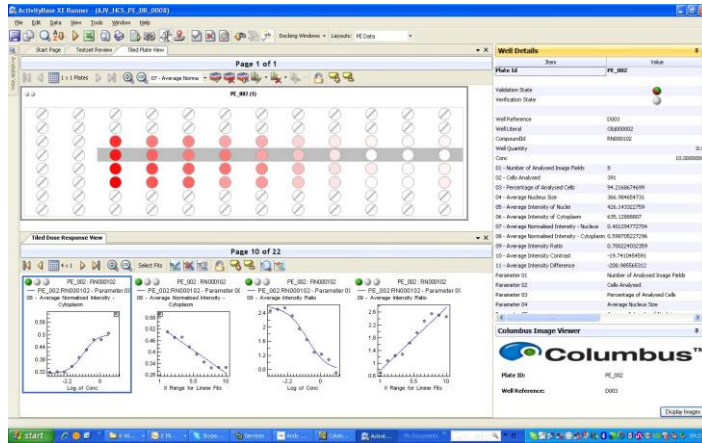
ActivityBase XE Runner - (AJV_HCS_PE_DB_0008)

File Edit Data View Tools Window Help

Docking Windows • Layouts: PE Data

Start Page | Testset Review | Tiled Plate View

Page 1 of 1

1 x 1 Plates | 07 - Average Norma

PE_002 (1)

Tiled Dose Response View

Page 10 of 22

Select Fits

PE_002 : RN000102
— PE_002 RN000102 - Parameter 08
08 - Average Normalised Intensity - Cytoplasm

PE_002 : RN000102
— PE_002 RN000102 - Parameter 08
08 - Average Normalised Intensity - Cytoplasm

PE_002 : RN000102
— PE_002 RN000102 - Parameter 09
09 - Average Intensity Ratio

PE_002 : RN000102
— PE_002 RN000102 - Parameter 09
09 - Average Intensity Ratio

0.56
0.52
0.48
0.44
0.40
0.36
0.32
-2.2 0
Log of Conc

0.60
0.56
0.52
0.48
0.44
0.40
0.36
1 5.5 10
X Range for Linear Fits

2.4
2.0
1.6
1.2
0.8
-2.2 0
Log of Conc

2.6
2.2
1.8
1.4
1.0
0.6
1 5.5 10
X Range for Linear Fits

Well Details

| Item | Value |
|---|---|
| Plate Id | PE_002 |
| Validation State | |
| Verification State | |
| Well Reference | D003 |
| Well Literal | Obj000002 |
| CompoundId | RN000102 |
| Well Quantity | 0. |
| Conc | 10.000000 |
| 01 - Number of Analyzed Image Fields | 8 |
| 02 - Cells Analysed | 391 |
| 03 - Percentage of Analysed Cells | 94.2168674699 |
| 04 - Average Nucleus Size | 366.984654731 |
| 05 - Average Intensity of Nuclei | 426.143322759 |
| 06 - Average Intensity of Cytoplasm | 635.12888807 |
| 07 - Average Normalised Intensity - Nucleus | 0.401204772704 |
| 08 - Average Normalised Intensity - Cytoplasm | 0.598705227296 |
| 09 - Average Intensity Ratio | 0.708224032359 |
| 10 - Average Intensity Contrast | -19.7410454591 |
| 11 - Average Intensity Difference | -208.985565312 |
| Parameter 01 | Number of Analyzed Image Fields |
| Parameter 02 | Cells Analysed |
| Parameter 03 | Percentage of Analysed Cells |
| Parameter 04 | Average Nucleus Size |

Columbus Image Viewer

Columbus™

Plate ID: PE_002

Well Reference: D003

Display Images

start